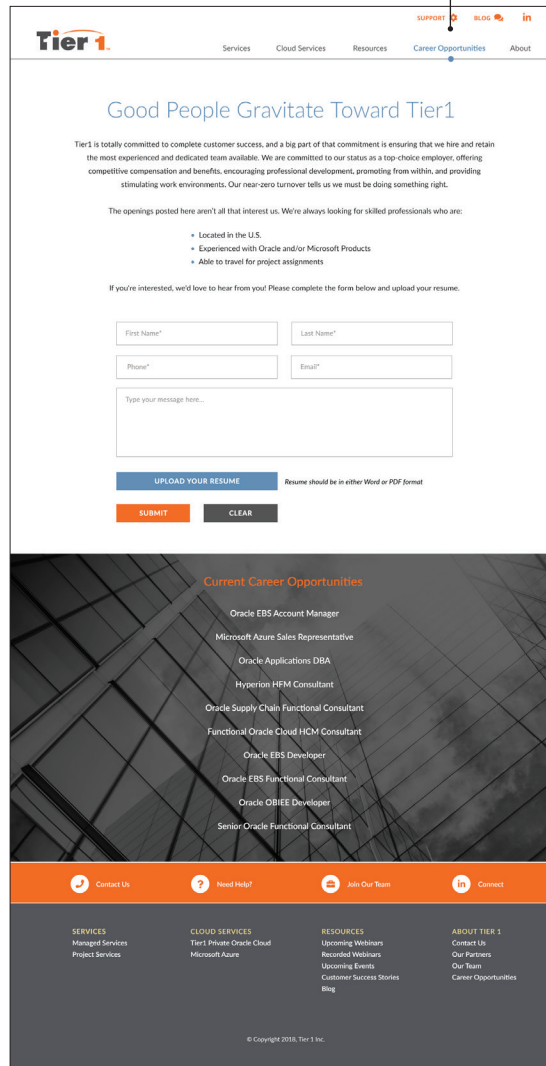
SUPPORT BLOG in

Tier 1

Services Cloud Services Resources Career Opportunities About

Good People Gravitate Toward Tier1

Tier1 is totally committed to complete customer success, and a big part of that commitment is ensuring that we hire and retain the most experienced and dedicated team available. We are committed to our status as a top-choice employer, offering competitive compensation and benefits, encouraging professional development, promoting from within, and providing stimulating work environments. Our near-zero turnover tells us we must be doing something right.

The openings posted here aren't all that interest us. We're always looking for skilled professionals who are:

- Located in the U.S.
- Experienced with Oracle and/or Microsoft Products
- Able to travel for project assignments

If you're interested, we'd love to hear from you! Please complete the form below and upload your resume.

First Name*
Last Name*
Phone*
Email*
Type your message here...

UPLOAD YOUR RESUME
Resume should be in either Word or PDF format

SUBMIT
CLEAR

Current Career Opportunities

Oracle EBS Account Manager
Microsoft Azure Sales Representative
Oracle Applications DBA
Hyperion HFM Consultant
Oracle Supply Chain Functional Consultant
Functional Oracle Cloud HCM Consultant
Oracle EBS Developer
Oracle EBS Functional Consultant
Oracle OBIEE Developer
Senior Oracle Functional Consultant

Contact Us
Need Help?
Join Our Team
in Connect

SERVICES
Managed Services
Project Services

CLOUD SERVICES
Tier1 Private Oracle Cloud
Microsoft Azure

RESOURCES
Upcoming Webinars
Recorded Webinars
Upcoming Events
Customer Success Stories
Blog

ABOUT TIER 1
Contact Us
Our Partners
Our Team
Career Opportunities

© Copyright 2018, Tier 1 Inc.